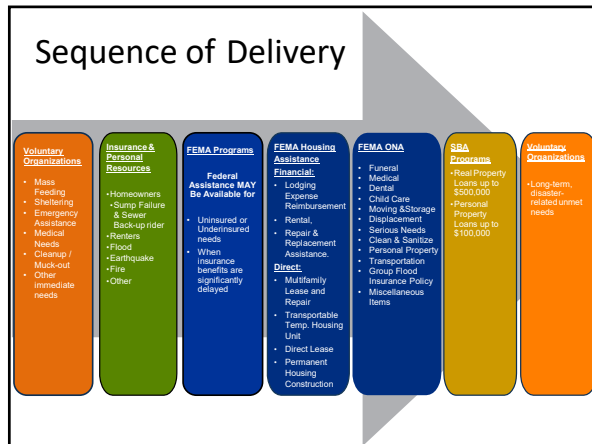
Sequence of Delivery

Voluntary Organizations

- Mass Feeding
- Sheltering
- Emergency Assistance
- Medical Needs
- Cleanup / Muck-out
- Other immediate needs

Insurance & Personal Resources

•Homeowners
•Sump Failure & Sewer Back-up rider
•Renters
•Flood
•Earthquake
•Fire
•Other

FEMA Programs

Federal Assistance MAY Be Available for

- Uninsured or Underinsured needs
- When insurance benefits are significantly delayed

FEMA Housing Assistance

Financial:

- Lodging Expense Reimbursement
- Rental,
- Repair & Replacement Assistance.

Direct:

- Multifamily Lease and Repair
- Transportable Temp. Housing Unit
- Direct Lease
- Permanent Housing Construction

FEMA ONA

- Funeral
- Medical
- Dental
- Child Care
- Moving &Storage
- Displacement
- Serious Needs
- Clean & Sanitize
- Personal Property
- Transportation
- Group Flood Insurance Policy
- Miscellaneous Items

SBA Programs

•Real Property Loans up to $500,000
•Personal Property Loans up to $100,000

Voluntary Organizations

•Long-term, disaster-related unmet needs